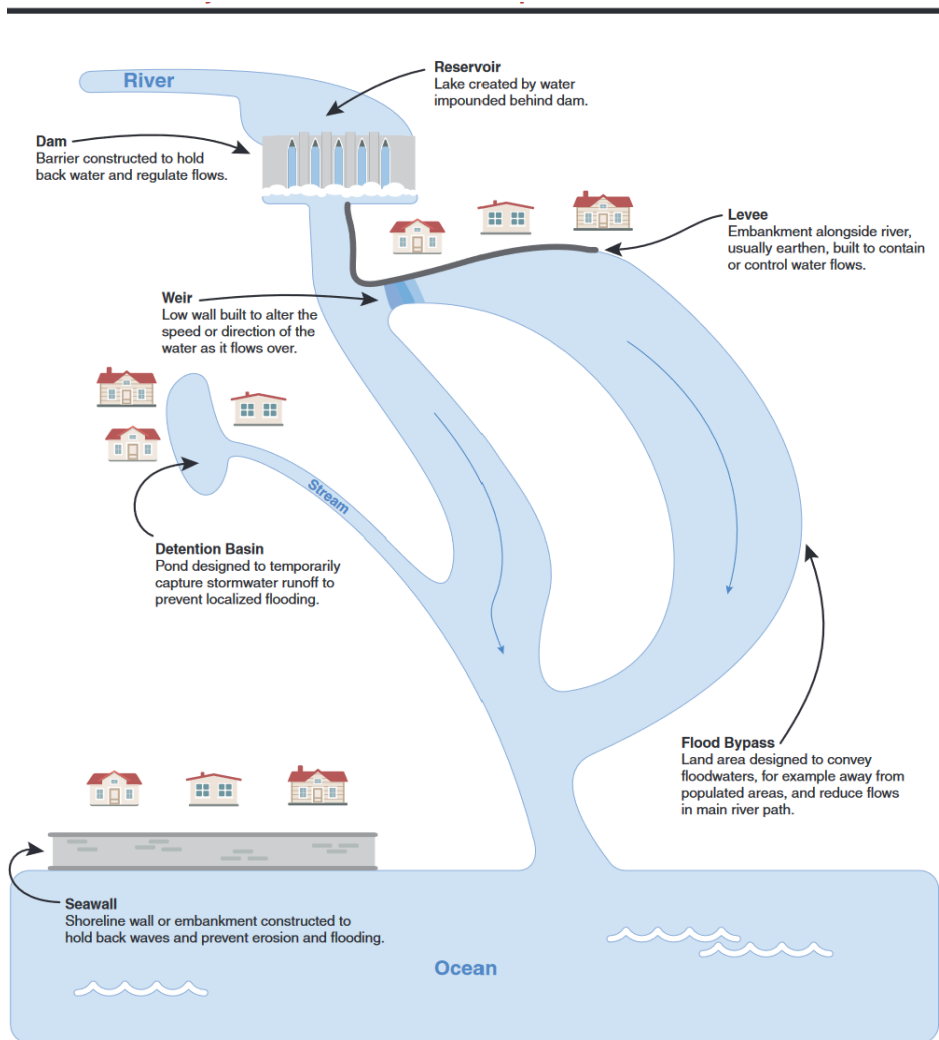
River

Reservoir
Lake created by water impounded behind dam.

Dam
Barrier constructed to hold back water and regulate flows.

Levee
Embankment alongside river, usually earthen, built to contain or control water flows.

Weir
Low wall built to alter the speed or direction of the water as it flows over.

Stream

Detention Basin
Pond designed to temporarily capture stormwater runoff to prevent localized flooding.

Flood Bypass
Land area designed to convey floodwaters, for example away from populated areas, and reduce flows in main river path.

Seawall
Shoreline wall or embankment constructed to hold back waves and prevent erosion and flooding.

Ocean